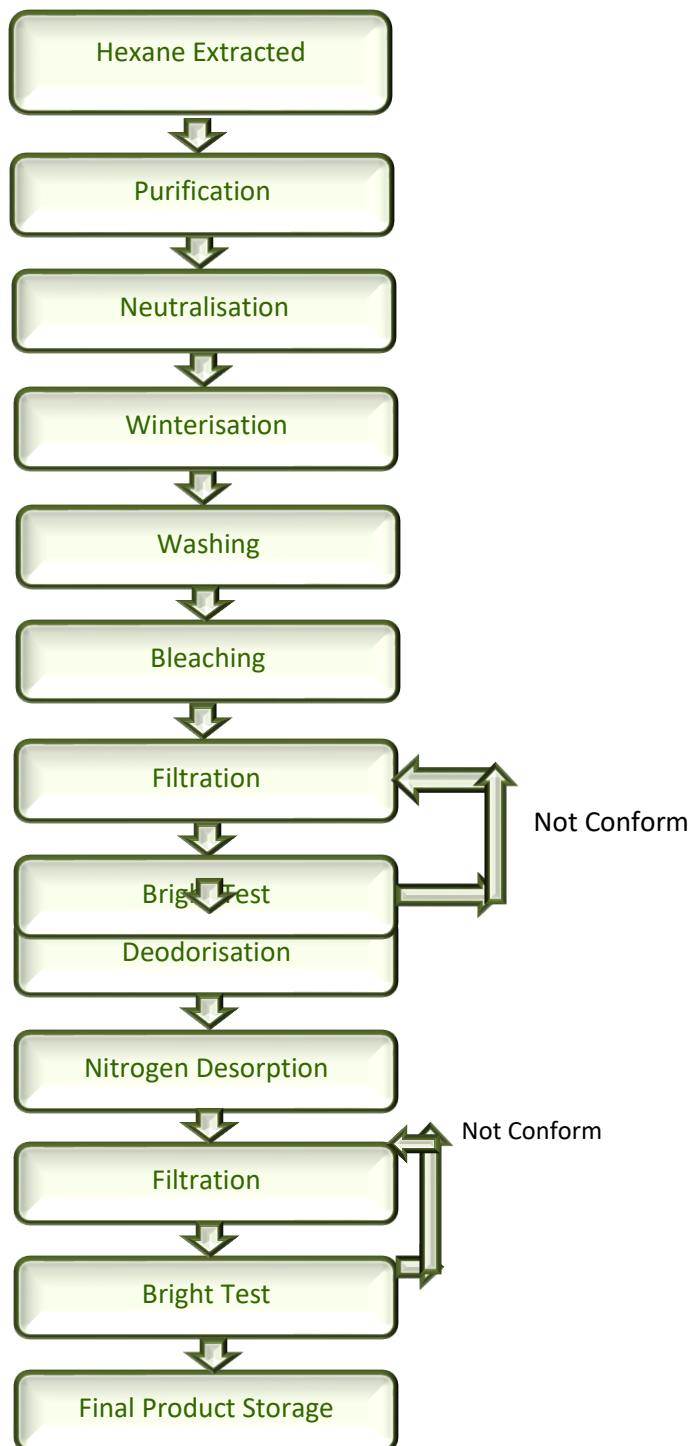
Hexane Extracted

Purification

Neutralisation

Winterisation

Washing

Bleaching

Filtration

Not Conform

Bright Test

Deodorisation

Nitrogen Desorption

Not Conform

Filtration

Bright Test

Final Product Storage